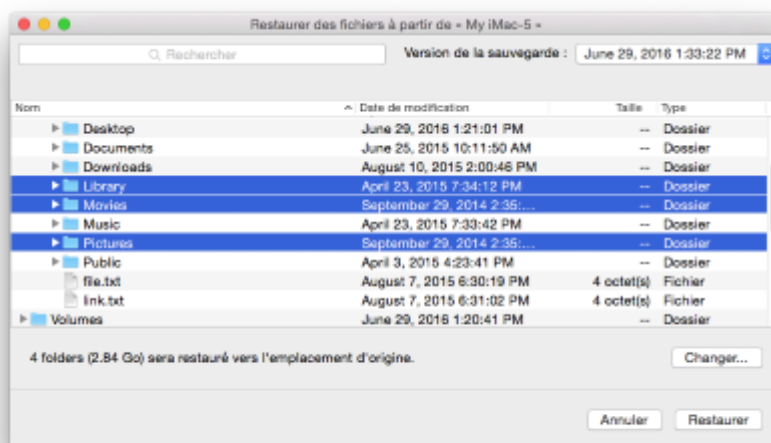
Restaurer des fichiers à partir de « My iMac-5 »

Rechercher

Version de la sauvegarde : June 29, 2016 1:33:22 PM

| Nom | Date de modification | Taille | Type |
|---|---|---|---|
| Desktop | June 29, 2016 1:21:01 PM | -- | Dossier |
| Documents | June 25, 2016 10:11:50 AM | -- | Dossier |
| Downloads | August 10, 2015 2:00:46 PM | -- | Dossier |
| Library | April 23, 2015 7:34:12 PM | -- | Dossier |
| Movies | September 29, 2014 2:35:... | -- | Dossier |
| Music | April 23, 2015 7:33:42 PM | -- | Dossier |
| Pictures | September 29, 2014 2:35:... | -- | Dossier |
| Public | April 3, 2015 4:23:41 PM | -- | Dossier |
| file.txt | August 7, 2015 6:30:19 PM | 4 octet(s) | Fichier |
| link.txt | August 7, 2015 6:31:02 PM | 4 octet(s) | Fichier |
| Volumes | June 29, 2016 1:20:41 PM | -- | Dossier |

4 folders (2.84 Go) sera restauré vers l'emplacement d'origine.

Changer...

Annuler

Restaurer